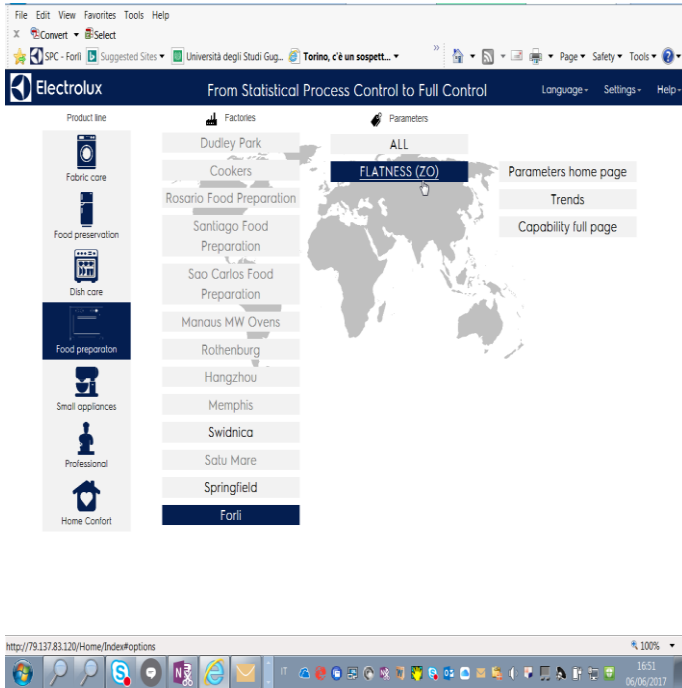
File Edit View Favorites Tools Help

Convert Select

SPC - Forlì Suggested Sites Università degli Studi Gug... Torino, c'è un sospett...

Page Safety Tools

Electrolux

From Statistical Process Control to Full Control

Language Settings Help

Product line

Factories

Parameters

Fabric care

Food preservation

Dish care

Food preparaton

Small appliances

Professional

Home Confort

Dudley Park

Cookers

Rosario Food Preparation

Santiago Food Preparation

Sao Carlos Food Preparation

Manaus MW Ovens

Rothenburg

Hangzhou

Memphis

Swidnica

Satu Mare

Springfield

Forli

ALL

FLATNESS (ZO)

Parameters home page

Trends

Capability full page

http://79.137.83.120/Home/Index#options

100%

IT

16:51
06/06/2017